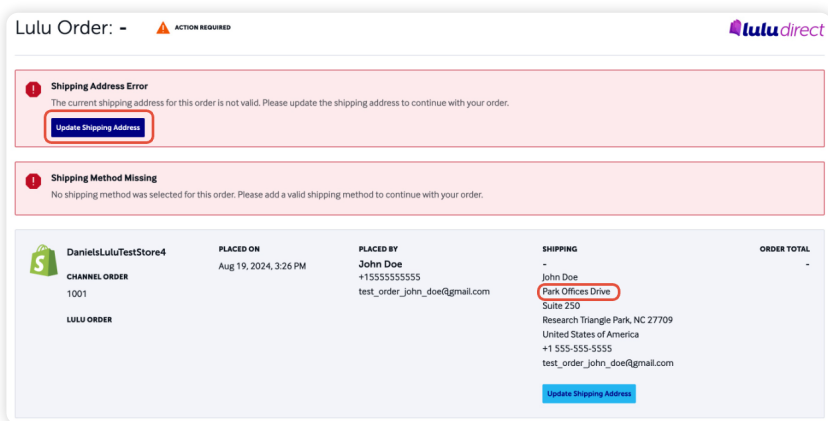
Lulu Order: -

ACTION REQUIRED

lulu direct

Shipping Address Error

The current shipping address for this order is not valid. Please update the shipping address to continue with your order.

Update Shipping Address

Shipping Method Missing

No shipping method was selected for this order. Please add a valid shipping method to continue with your order.

DanielsLuluTestStore4

CHANNEL ORDER

1001

LULU ORDER

PLACED ON

Aug 19, 2024, 3:26 PM

PLACED BY

John Doe

+15555555555

test_order_john_doe@gmail.com

SHIPPING

-

John Doe

Park Offices Drive

Suite 250

Research Triangle Park, NC 27709

United States of America

+1 555-555-5555

test_order_john_doe@gmail.com

Update Shipping Address

ORDER TOTAL

-